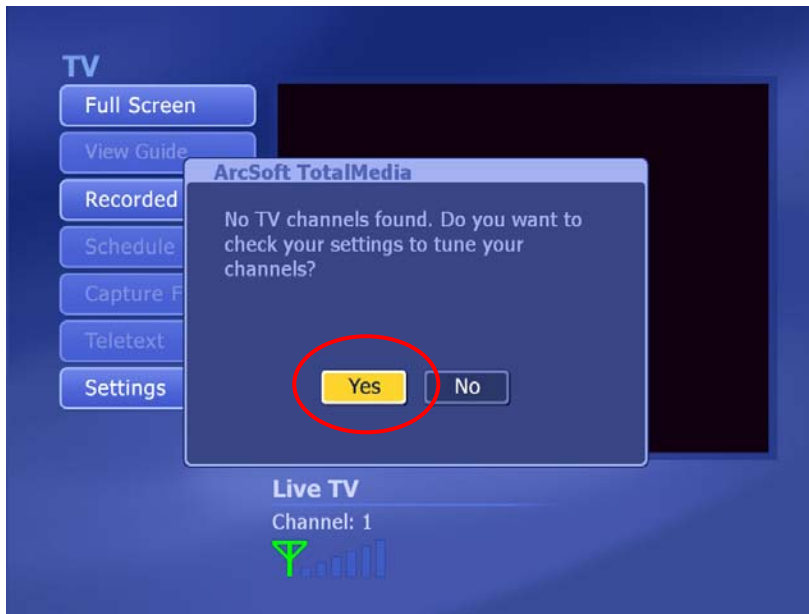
TV

Full Screen

View Guide

Recorded

Schedule

Capture F

Teletext

Settings

ArcSoft TotalMedia

No TV channels found. Do you want to check your settings to tune your channels?

Yes

No

Live TV

Channel: 1